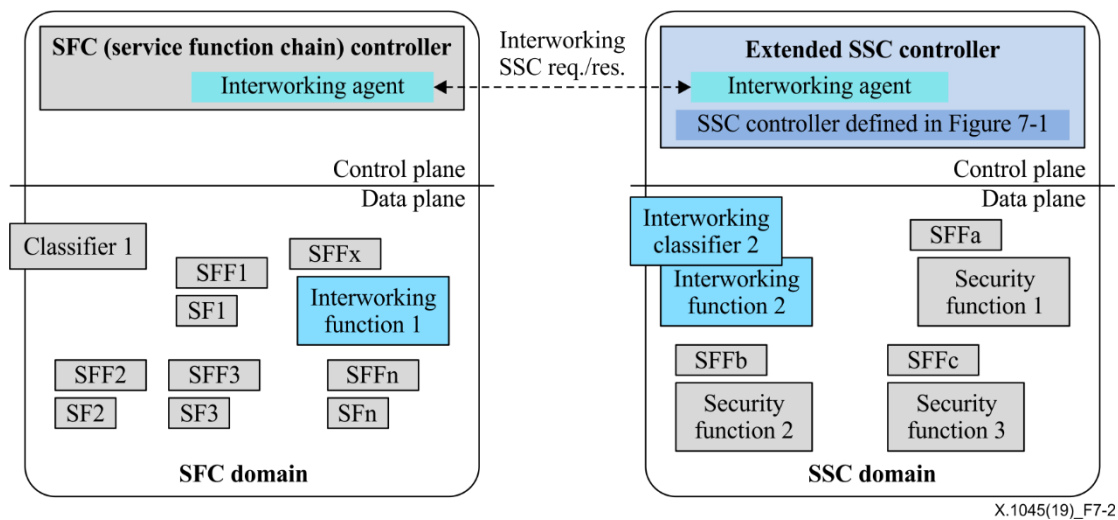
SFC (service function chain) controller

Interworking agent

Interworking SSC req./res.

Extended SSC controller

Interworking agent

SSC controller defined in Figure 7-1

Control plane

Data plane

Control plane

Data plane

Classifier 1

SFF1

SF1

SFFx

Interworking function 1

SFF2

SF2

SFF3

SF3

SFFn

SFn

SFC domain

Interworking classifier 2

Interworking function 2

SFFa

Security function 1

SFFb

Security function 2

SFFc

Security function 3

SSC domain

X.1045(19)_F7-2